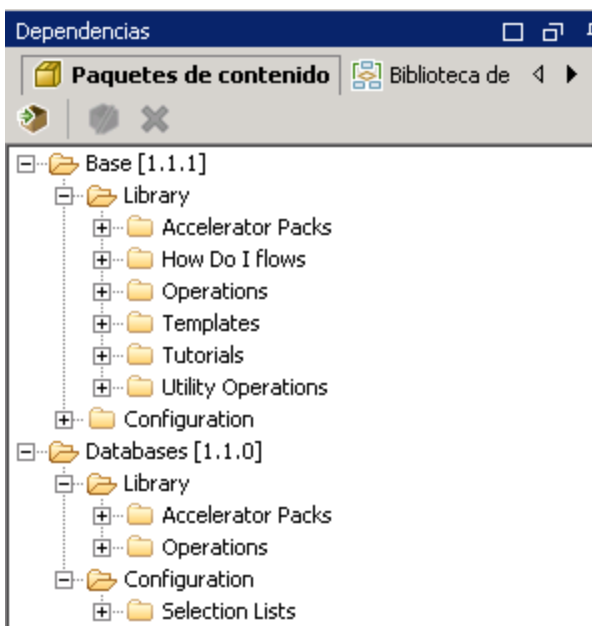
Dependencias

Paquetes de contenido | Biblioteca de

Base [1.1.1]
Library
Accelerator Packs
How Do I flows
Operations
Templates
Tutorials
Utility Operations
Configuration
Databases [1.1.0]
Library
Accelerator Packs
Operations
Configuration
Selection Lists